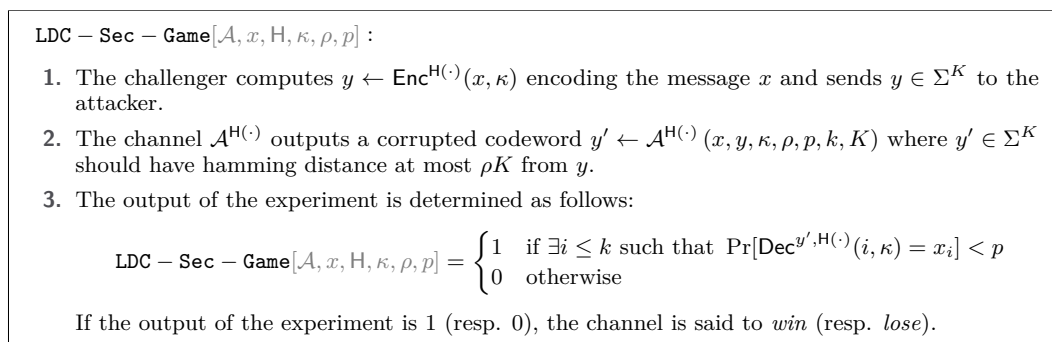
$\texttt{LDC} - \texttt{Sec} - \texttt{Game}[\mathcal{A}, x, \mathsf{H}, \kappa, \rho, p]$ :

1. The challenger computes $y \leftarrow \mathsf{Enc}^{\mathsf{H}(\cdot)}(x, \kappa)$ encoding the message $x$ and sends $y \in \Sigma^K$ to the attacker.

2. The channel $\mathcal{A}^{\mathsf{H}(\cdot)}$ outputs a corrupted codeword $y' \leftarrow \mathcal{A}^{\mathsf{H}(\cdot)}(x, y, \kappa, \rho, p, k, K)$ where $y' \in \Sigma^K$ should have hamming distance at most $\rho K$ from $y$.

3. The output of the experiment is determined as follows:

$$\texttt{LDC} - \texttt{Sec} - \texttt{Game}[\mathcal{A}, x, \mathsf{H}, \kappa, \rho, p] = \begin{cases} 1 & \text{if } \exists i \leq k \text{ such that } \Pr[\mathsf{Dec}^{y', \mathsf{H}(\cdot)}(i, \kappa) = x_i] < p \\ 0 & \text{otherwise} \end{cases}$$

If the output of the experiment is 1 (resp. 0), the channel is said to *win* (resp. *lose*).